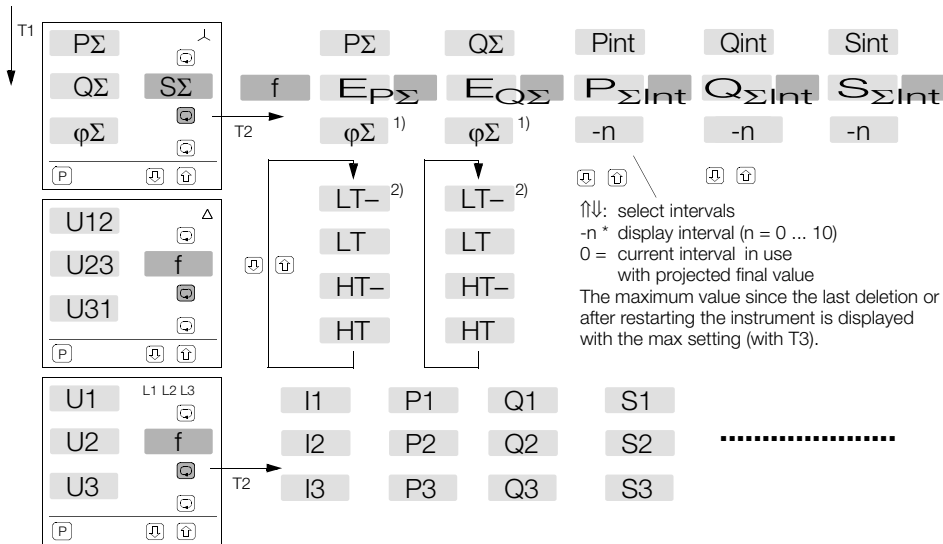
T1

| PΣ | ⅄ |
|---|---|
| QΣ | SΣ |
| φΣ | |
| P | |

PΣ QΣ Pint Qint Sint

f $E_{P\Sigma}$ $E_{Q\Sigma}$ $P_{\Sigma Int}$ $Q_{\Sigma Int}$ $S_{\Sigma Int}$

T2

φΣ 1) φΣ 1) -n -n -n

LT– 2) LT– 2)
LT LT
HT– HT–
HT HT

⇑⇓: select intervals
-n * display interval (n = 0 ... 10)
0 = current interval in use with projected final value
The maximum value since the last deletion or after restarting the instrument is displayed with the max setting (with T3).

| U12 | △ |
|---|---|
| U23 | f |
| U31 | |
| P | |

| U1 | L1 L2 L3 |
|---|---|
| U2 | f |
| U3 | |
| P | |

T2

I1 P1 Q1 S1
I2 P2 Q2 S2 ..................
I3 P3 Q3 S3